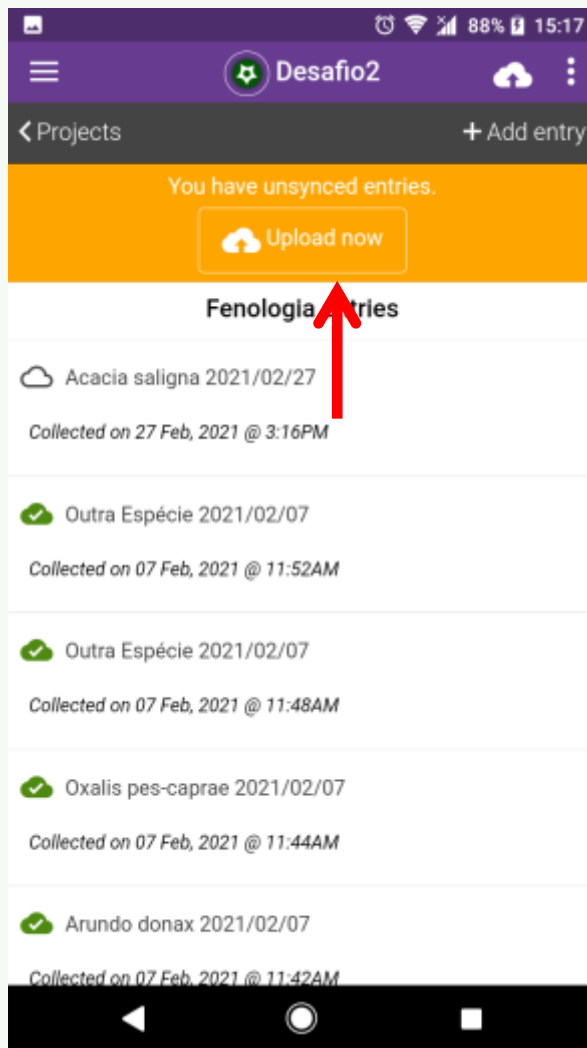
88% 15:17

Desafio2

< Projects

+ Add entry

You have unsynced entries.

Upload now

Fenologia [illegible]tries

Acacia saligna 2021/02/27

Collected on 27 Feb, 2021 @ 3:16PM

Outra Espécie 2021/02/07

Collected on 07 Feb, 2021 @ 11:52AM

Outra Espécie 2021/02/07

Collected on 07 Feb, 2021 @ 11:48AM

Oxalis pes-caprae 2021/02/07

Collected on 07 Feb, 2021 @ 11:44AM

Arundo donax 2021/02/07

Collected on 07 Feb, 2021 @ 11:42AM